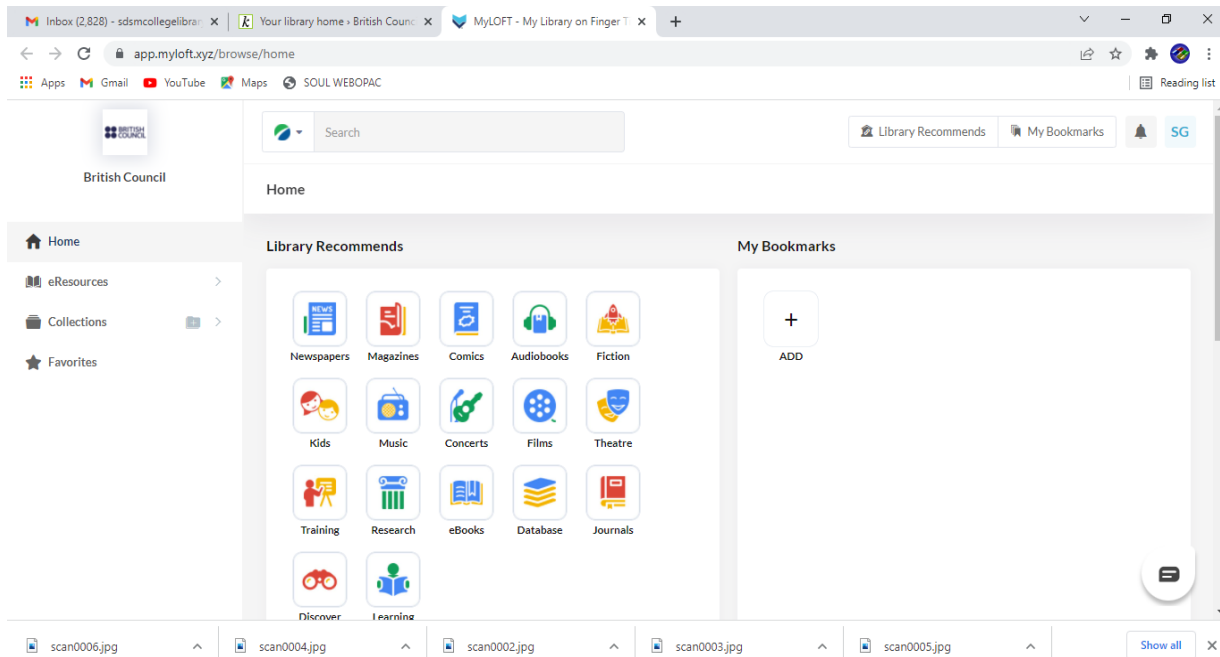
Inbox (2,828) - sdsmcollegelibrar ×
Your library home › British Counc ×
MyLOFT - My Library on Finger T ×
+

app.myloft.xyz/browse/home

Apps Gmail YouTube Maps SOUL WEBOPAC
Reading list

BRITISH COUNCIL
British Council

Search

Library Recommends
My Bookmarks
SG

Home

Home
eResources
Collections
Favorites

Library Recommends

Newspapers
Magazines
Comics
Audiobooks
Fiction
Kids
Music
Concerts
Films
Theatre
Training
Research
eBooks
Database
Journals
Discover
Learning

My Bookmarks

+
ADD

scan0006.jpg
scan0004.jpg
scan0002.jpg
scan0003.jpg
scan0005.jpg
Show all